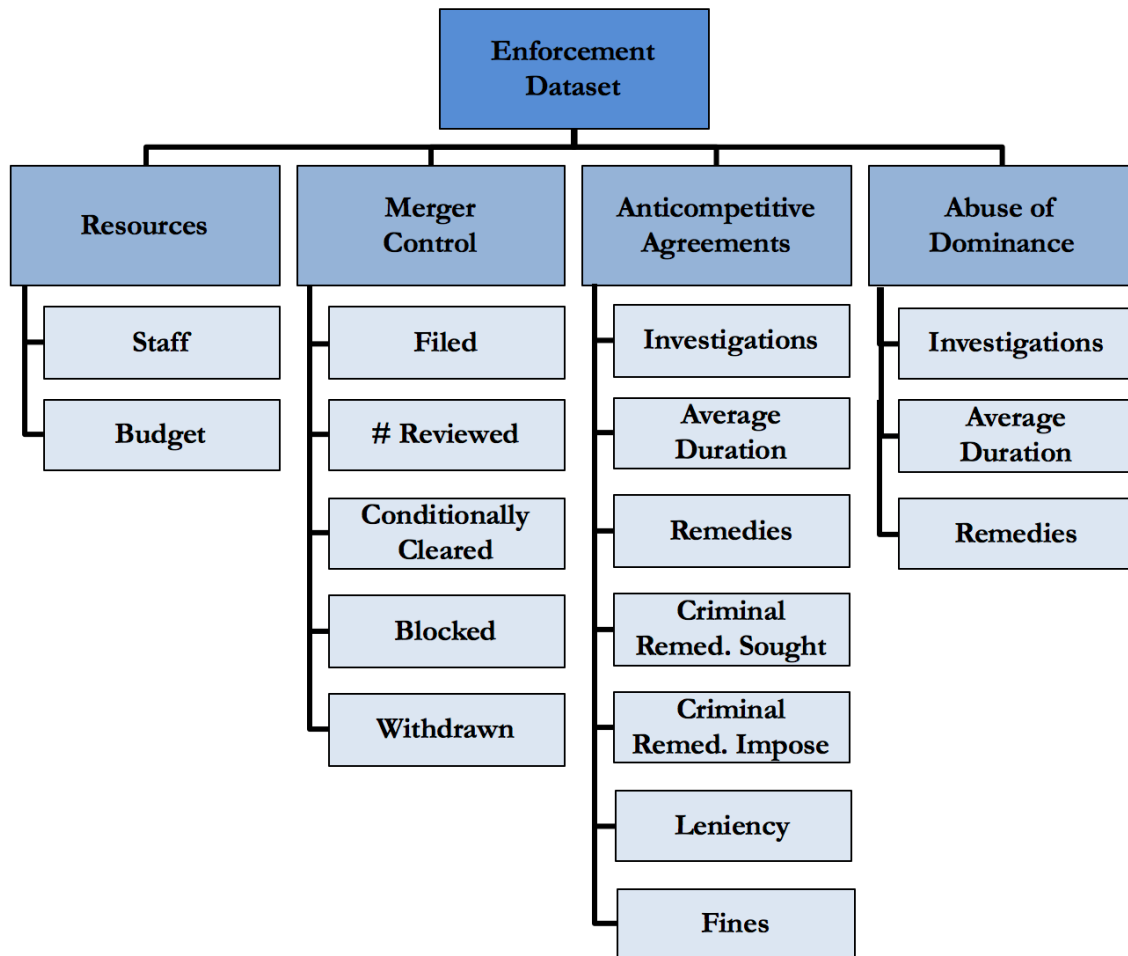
Enforcement Dataset

Resources

Staff

Budget

Merger Control

Filed

# Reviewed

Conditionally Cleared

Blocked

Withdrawn

Anticompetitive Agreements

Investigations

Average Duration

Remedies

Criminal Remed. Sought

Criminal Remed. Impose

Leniency

Fines

Abuse of Dominance

Investigations

Average Duration

Remedies